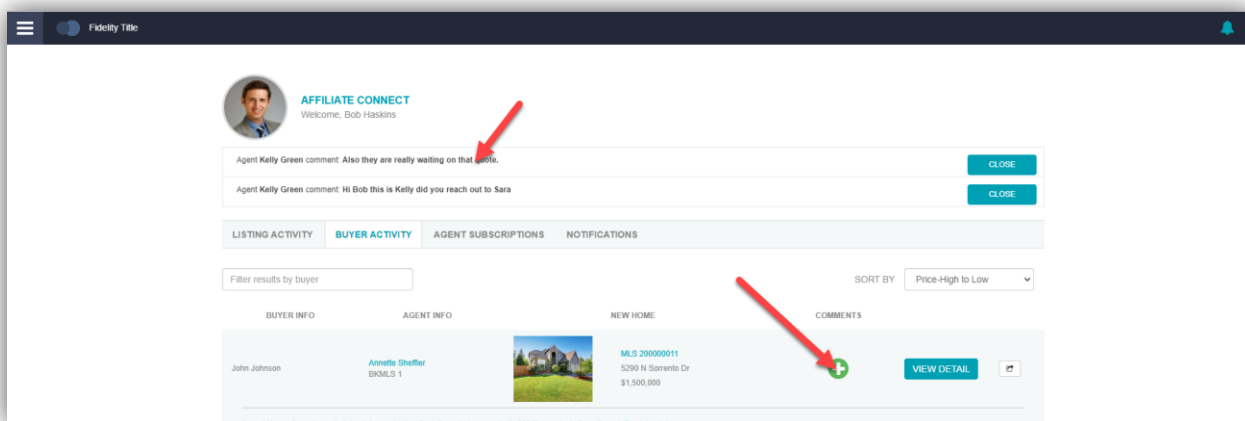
Fidelity Title

AFFILIATE CONNECT
Welcome, Bob Haskins

Agent Kelly Green comment: Also they are really waiting on that quote.
CLOSE

Agent Kelly Green comment: Hi Bob this is Kelly did you reach out to Sara
CLOSE

LISTING ACTIVITY | BUYER ACTIVITY | AGENT SUBSCRIPTIONS | NOTIFICATIONS

Filter results by buyer

SORT BY Price-High to Low

| BUYER INFO | AGENT INFO | NEW HOME | | COMMENTS | |
|---|---|---|---|---|---|
| John Johnson | Annette Sheffler BKMLS 1 | | MLS 200000011 5290 N Sorrento Dr $1,500,000 | | VIEW DETAIL |